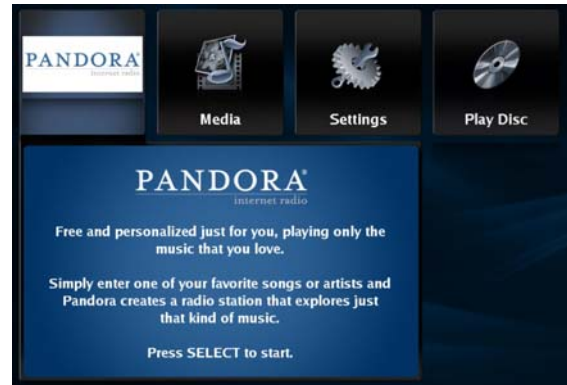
PANDORA
internet radio

Media

Settings

Play Disc

PANDORA
internet radio

Free and personalized just for you, playing only the music that you love.

Simply enter one of your favorite songs or artists and Pandora creates a radio station that explores just that kind of music.

Press SELECT to start.